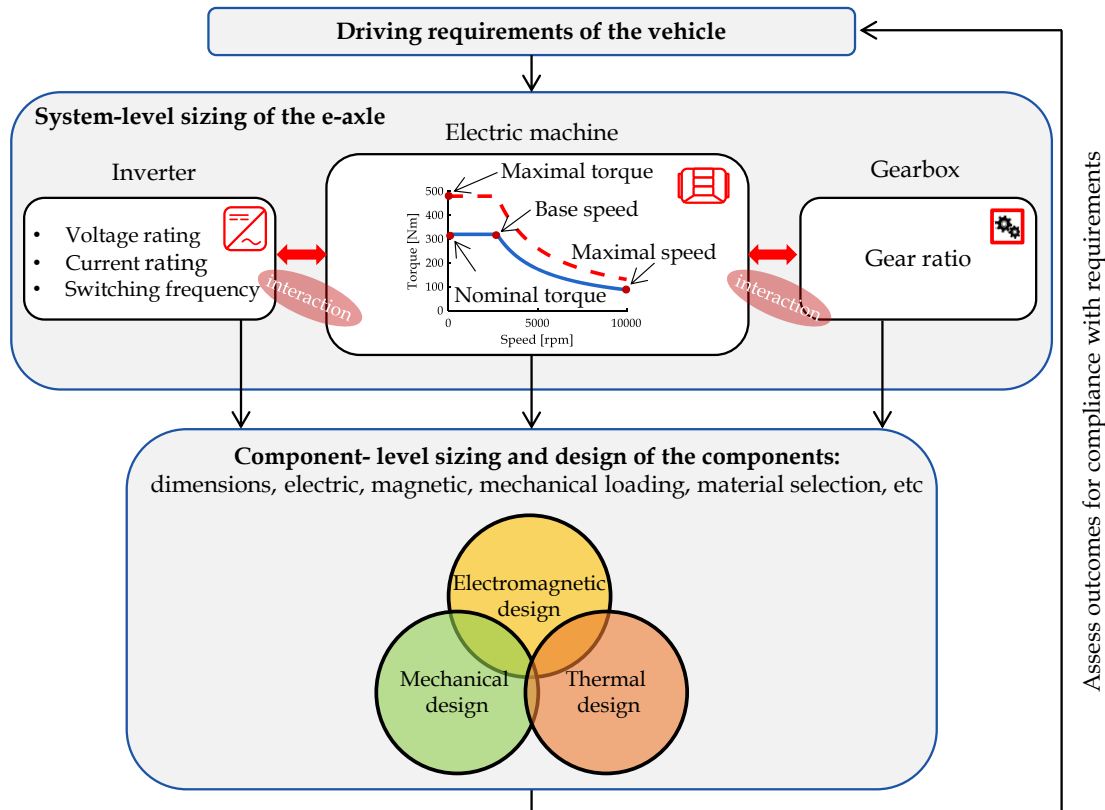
Driving requirements of the vehicle

System-level sizing of the e-axle

Electric machine

Inverter

- Voltage rating
- Current rating
- Switching frequency

interaction

Maximal torque

Base speed

Maximal speed

Nominal torque

Torque [Nm]

500
400
300
200
100
0

0 5000 10000

Speed [rpm]

Gearbox

Gear ratio

interaction

Component- level sizing and design of the components:
dimensions, electric, magnetic, mechanical loading, material selection, etc

Electromagnetic design

Mechanical design

Thermal design

Assess outcomes for compliance with requirements